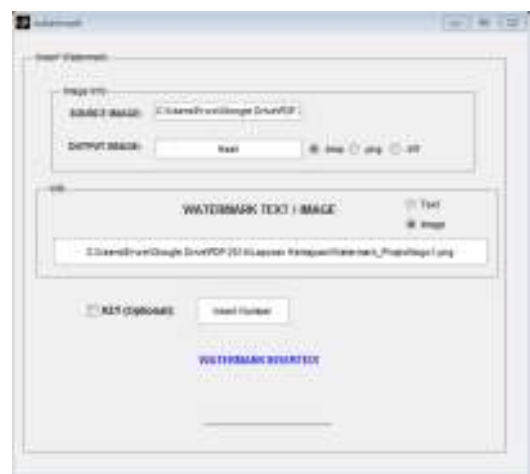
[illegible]

Insert Watermark

Image Info

SOURCE IMAGE: C:\Users\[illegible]\Google Drive\PDF\

OUTPUT IMAGE: lisati

bmp png tiff

Info

WATERMARK TEXT / IMAGE

Text

Image

C:\Users\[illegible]\Google Drive\PDF\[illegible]\Laporan Kemajuan\Watermark_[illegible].png

KEY (Optional)

Insert Number

WATERMARK INSERTED!